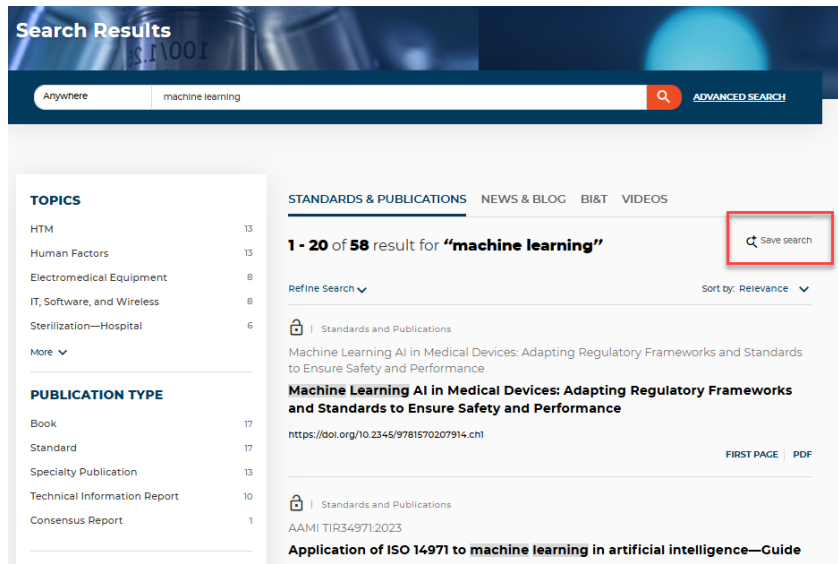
Search Results

Anywhere
machine learning
ADVANCED SEARCH

TOPICS
HTM 13
Human Factors 13
Electromedical Equipment 8
IT, Software, and Wireless 8
Sterilization—Hospital 6
More

PUBLICATION TYPE
Book 17
Standard 17
Specialty Publication 13
Technical Information Report 10
Consensus Report 1

STANDARDS & PUBLICATIONS NEWS & BLOG BI&T VIDEOS

1 - 20 of 58 result for "machine learning"

Save search

Refine Search
Sort by: Relevance

| Standards and Publications
Machine Learning AI in Medical Devices: Adapting Regulatory Frameworks and Standards to Ensure Safety and Performance
Machine Learning AI in Medical Devices: Adapting Regulatory Frameworks and Standards to Ensure Safety and Performance
https://doi.org/10.2345/9781570207914.ch1
FIRST PAGE | PDF

| Standards and Publications
AAMI TIR34971:2023
Application of ISO 14971 to machine learning in artificial intelligence—Guide